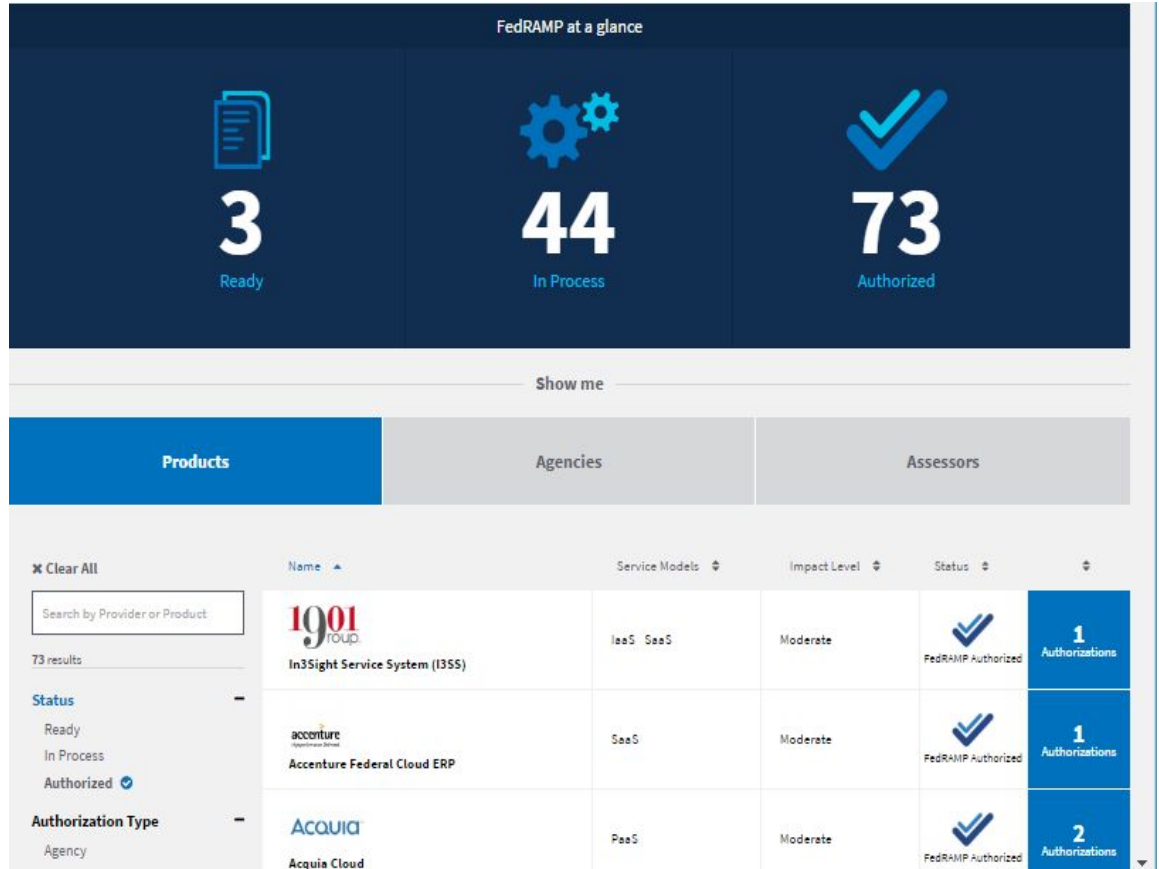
FedRAMP at a glance

3
Ready

44
In Process

73
Authorized

Show me

Products

Agencies

Assessors

✖ Clear All

Search by Provider or Product

73 results

Status −

Ready

In Process

Authorized

Authorization Type −

Agency

| Name ▲ | Service Models ⇕ | Impact Level ⇕ | Status ⇕ | ⇕ |
|---|---|---|---|---|
| 1901 Group. In3Sight Service System (I3SS) | IaaS SaaS | Moderate | FedRAMP Authorized | 1 Authorizations |
| accenture Accenture Federal Cloud ERP | SaaS | Moderate | FedRAMP Authorized | 1 Authorizations |
| ACQUIA Acquia Cloud | PaaS | Moderate | FedRAMP Authorized | 2 Authorizations |